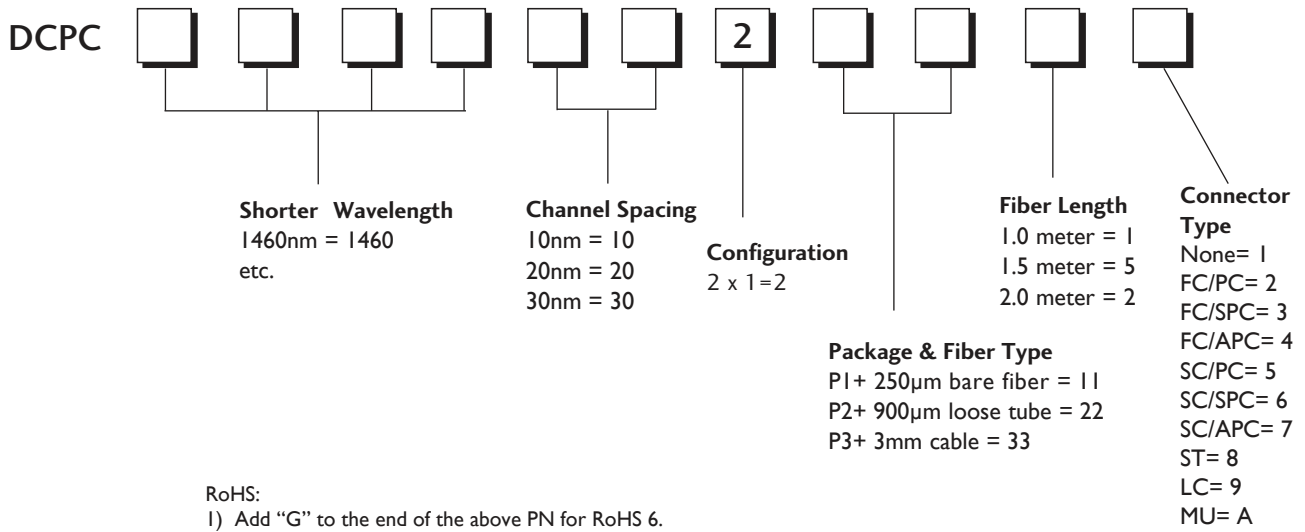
DCPC 2

Shorter Wavelength
1460nm = 1460
etc.

Channel Spacing
10nm = 10
20nm = 20
30nm = 30

Configuration
2 x 1=2

Package & Fiber Type
P1+ 250μm bare fiber = 11
P2+ 900μm loose tube = 22
P3+ 3mm cable = 33

Fiber Length
1.0 meter = 1
1.5 meter = 5
2.0 meter = 2

Connector Type
None= 1
FC/PC= 2
FC/SPC= 3
FC/APC= 4
SC/PC= 5
SC/SPC= 6
SC/APC= 7
ST= 8
LC= 9
MU= A

RoHS:
1) Add "G" to the end of the above PN for RoHS 6.